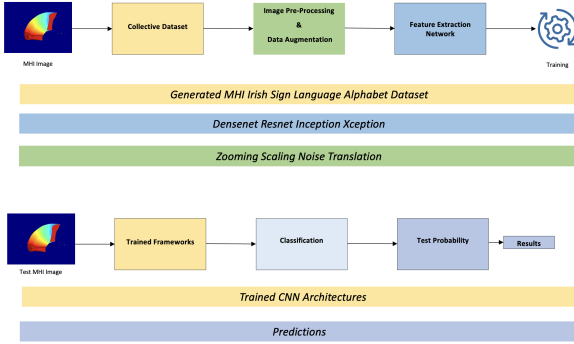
MHI Image

Collective Dataset

Image Pre-Processing
&
Data Augmentation

Feature Extraction Network

Training

Generated MHI Irish Sign Language Alphabet Dataset

Densenet Resnet Inception Xception

Zooming Scaling Noise Translation

Test MHI Image

Trained Frameworks

Classification

Test Probability

Results

Trained CNN Architectures

Predictions